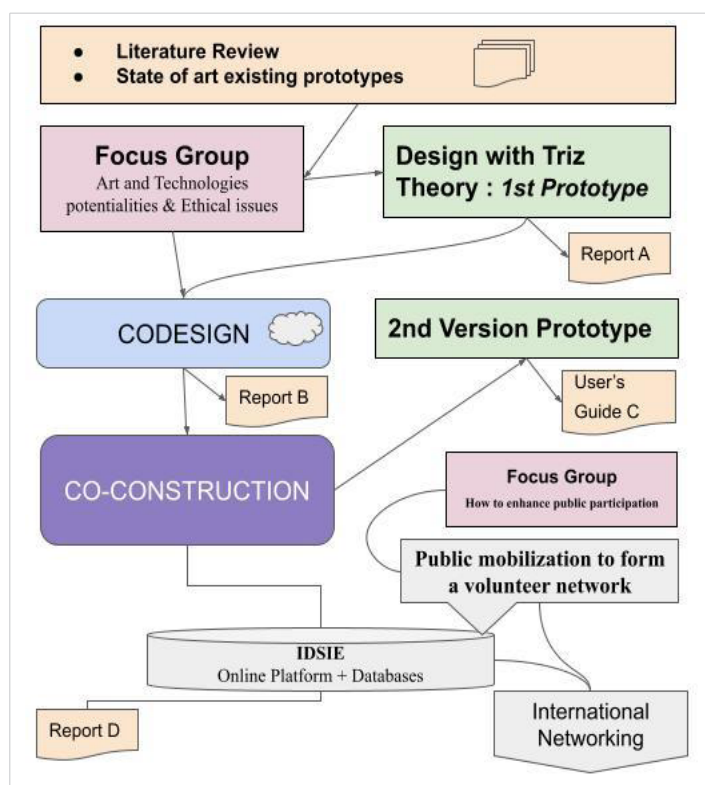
- Literature Review
- State of art existing prototypes

Focus Group
Art and Technologies potentialities & Ethical issues

Design with Triz Theory : *1st Prototype*

Report A

CODESIGN

2nd Version Prototype

Report B

User's Guide C

CO-CONSTRUCTION

Focus Group
How to enhance public participation

Public mobilization to form a volunteer network

IDSIE
Online Platform + Databases

Report D

International Networking